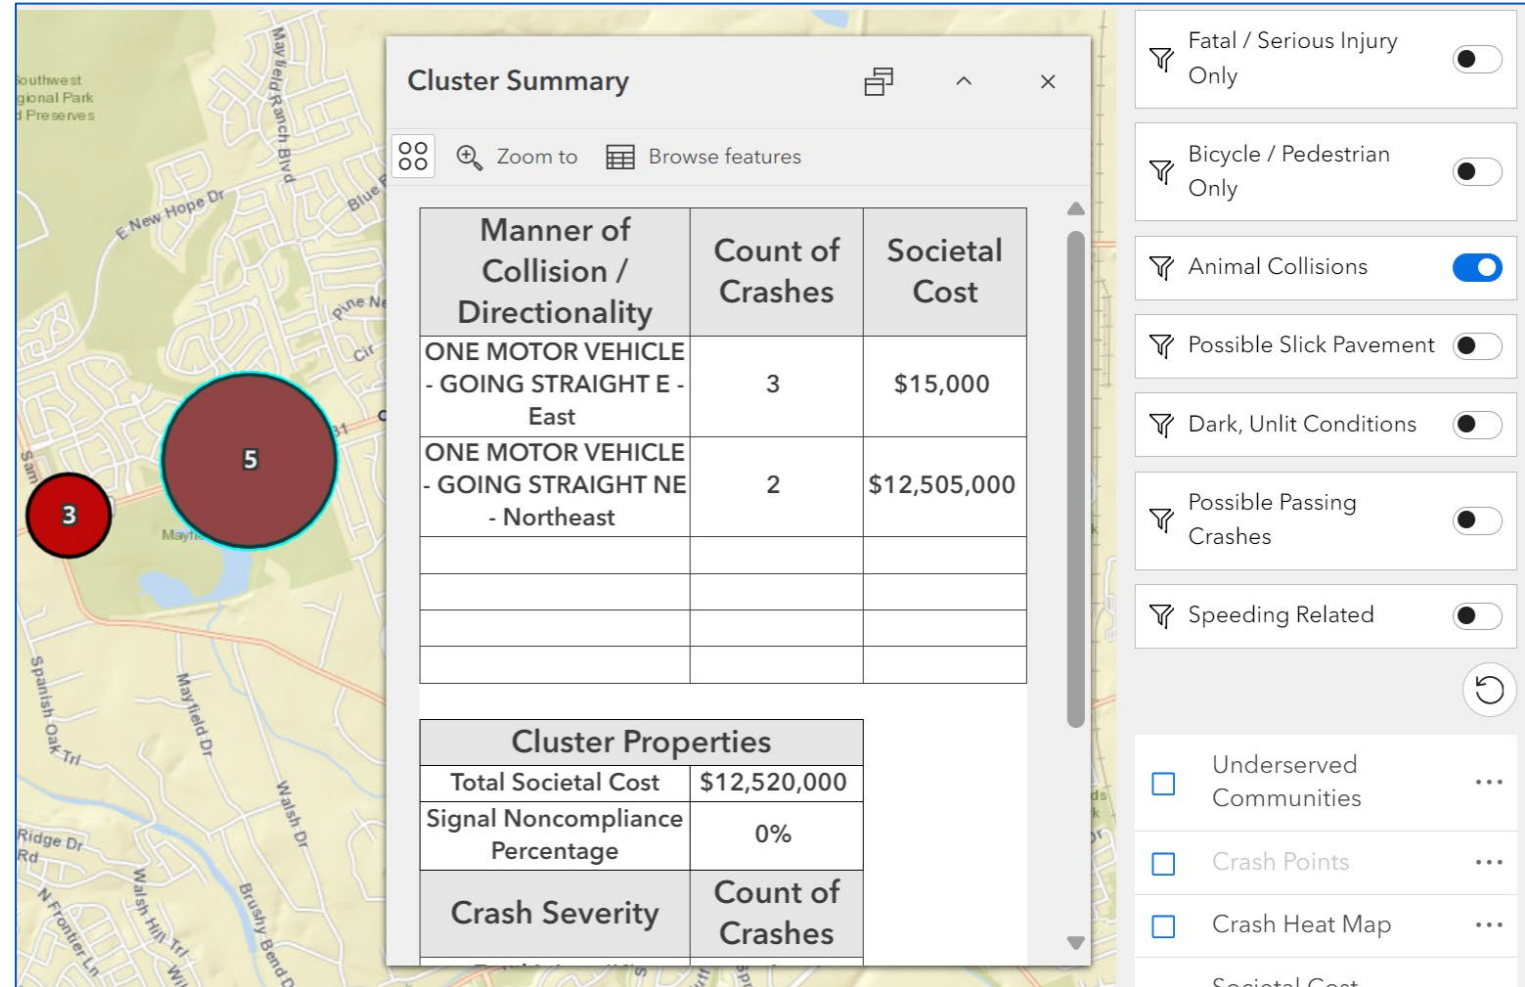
outhwest
gional Park
Preserves

Mayfield Ranch Blvd

E New Hope Dr

Blue

Pine Ne

Cir

5

3

Sam

Mayf

Spanish Oak Trl

Mayfield Dr

Walsh Dr

Ridge Dr
Rd

N Frontier Ln

Walsh Hill Trl

Brushy Bend D

Cluster Summary

Zoom to

Browse features

| Manner of Collision / Directionality | Count of Crashes | Societal Cost |
|---|---|---|
| ONE MOTOR VEHICLE - GOING STRAIGHT E - East | 3 | $15,000 |
| ONE MOTOR VEHICLE - GOING STRAIGHT NE - Northeast | 2 | $12,505,000 |
| | | |
| | | |
| | | |
| | | |

| Cluster Properties | |
|---|---|
| Total Societal Cost | $12,520,000 |
| Signal Noncompliance Percentage | 0% |
| Crash Severity | Count of Crashes |

Fatal / Serious Injury Only

Bicycle / Pedestrian Only

Animal Collisions

Possible Slick Pavement

Dark, Unlit Conditions

Possible Passing Crashes

Speeding Related

Underserved Communities

Crash Points

Crash Heat Map

Societal Cost